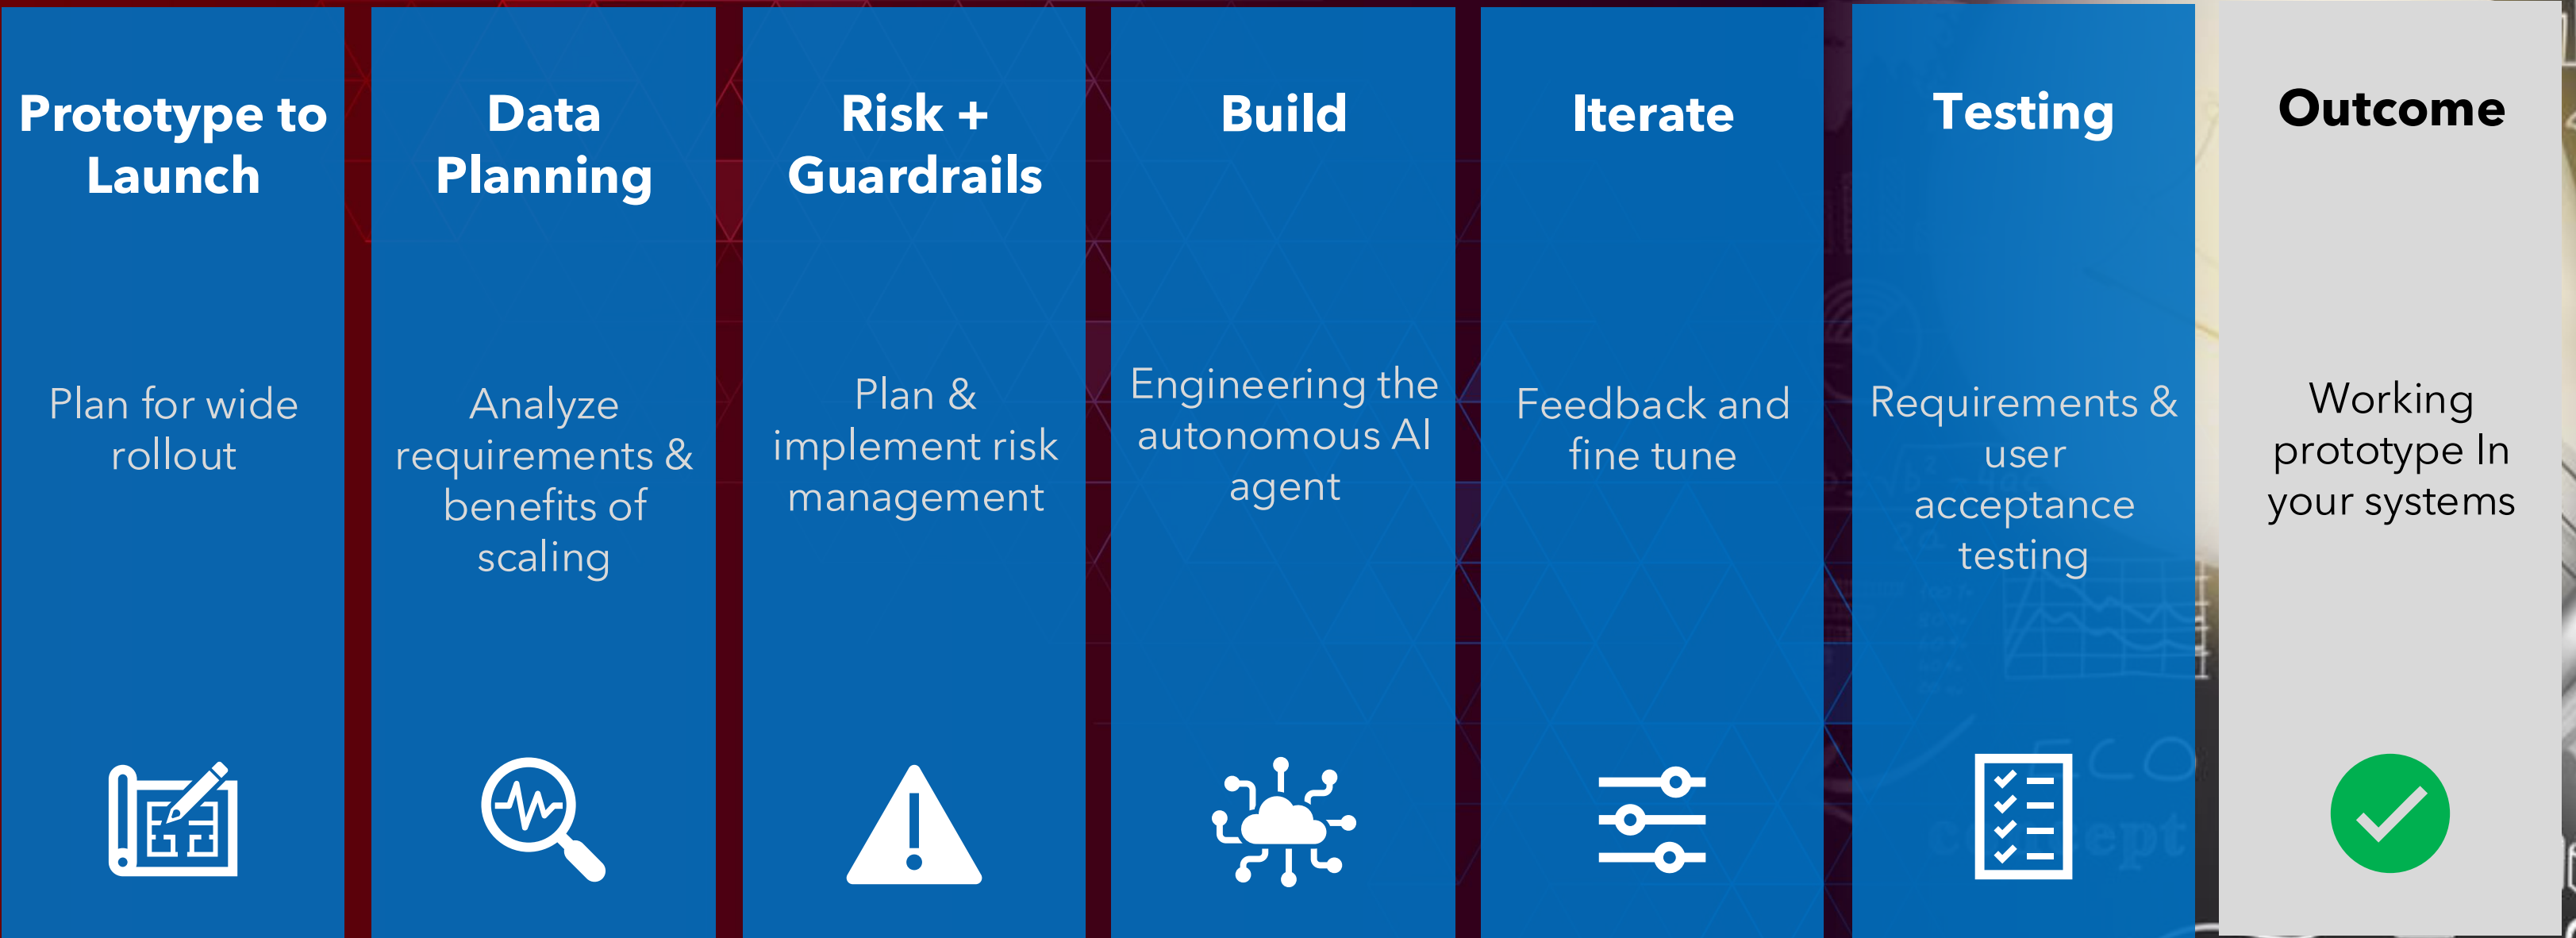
Prototype to Launch

Plan for wide rollout

Data Planning

Analyze requirements & benefits of scaling

Risk + Guardrails

Plan & implement risk management

Build

Engineering the autonomous AI agent

Iterate

Feedback and fine tune

Testing

Requirements & user acceptance testing

Outcome

Working prototype In your systems